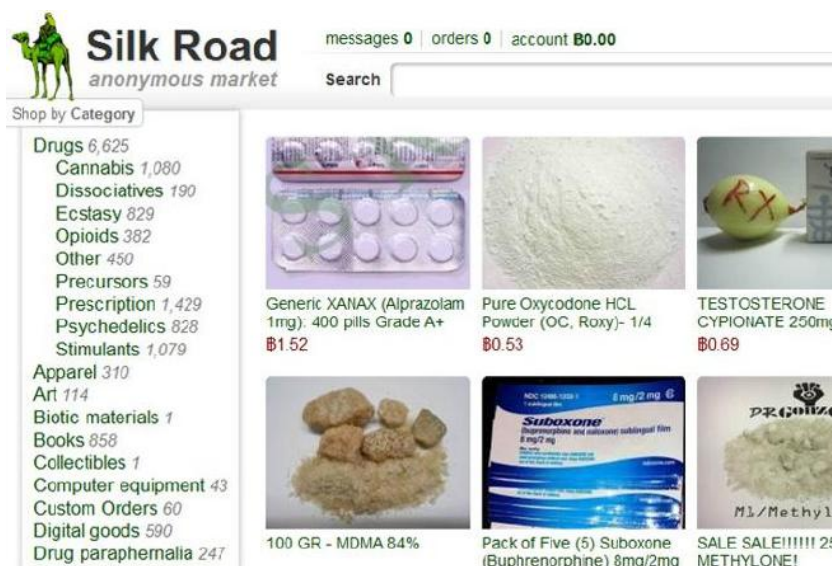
Silk Road
anonymous market

messages 0 | orders 0 | account ฿0.00

Search

Shop by Category

Drugs 6,625
Cannabis 1,080
Dissociatives 190
Ecstasy 829
Opioids 382
Other 450
Precursors 59
Prescription 1,429
Psychedelics 828
Stimulants 1,079
Apparel 310
Art 114
Biotic materials 1
Books 858
Collectibles 1
Computer equipment 43
Custom Orders 60
Digital goods 590
Drug paraphernalia 247

Generic XANAX (Alprazolam 1mg): 400 pills Grade A+
฿1.52

Pure Oxycodone HCL Powder (OC, Roxy)- 1/4
฿0.53

RX

TESTOSTERONE CYPIONATE 250mg
฿0.69

100 GR - MDMA 84%

Suboxone
8mg/2mg

Pack of Five (5) Suboxone (Buphrenorphine) 8mg/2mg

DR.GONZO
M1/Methyl

SALE SALE!!!!!! 25 METHYLONE!